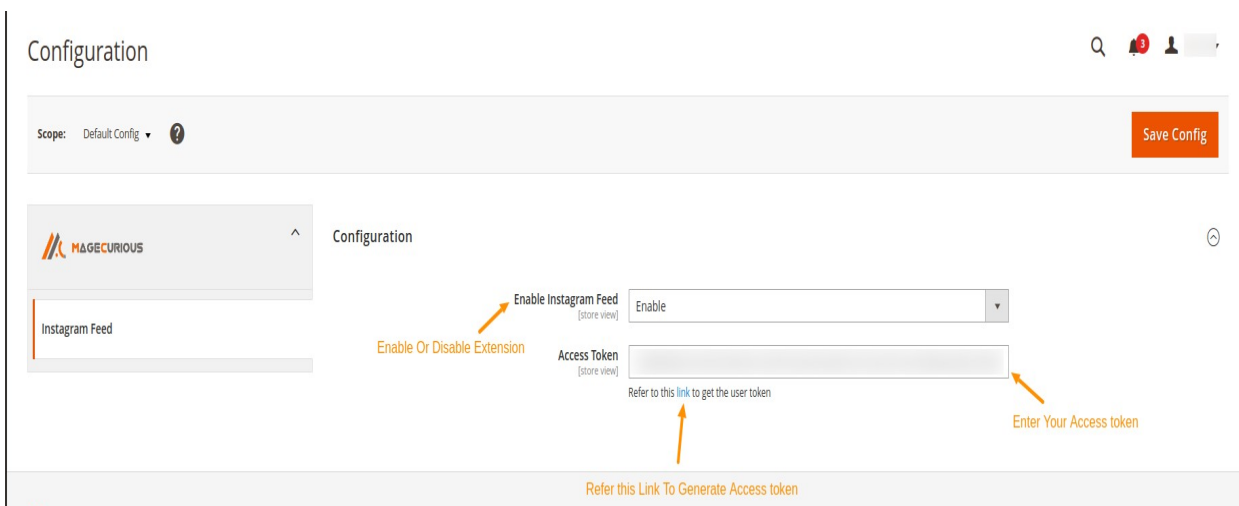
Configuration

3

Scope: Default Config ▾ ?

Save Config

MAGECURIOUS

Instagram Feed

Configuration

Enable Instagram Feed
[store view]

Enable

Enable Or Disable Extension

Access Token
[store view]

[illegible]

Refer to this link to get the user token

Enter Your Access token

Refer this Link To Generate Access token